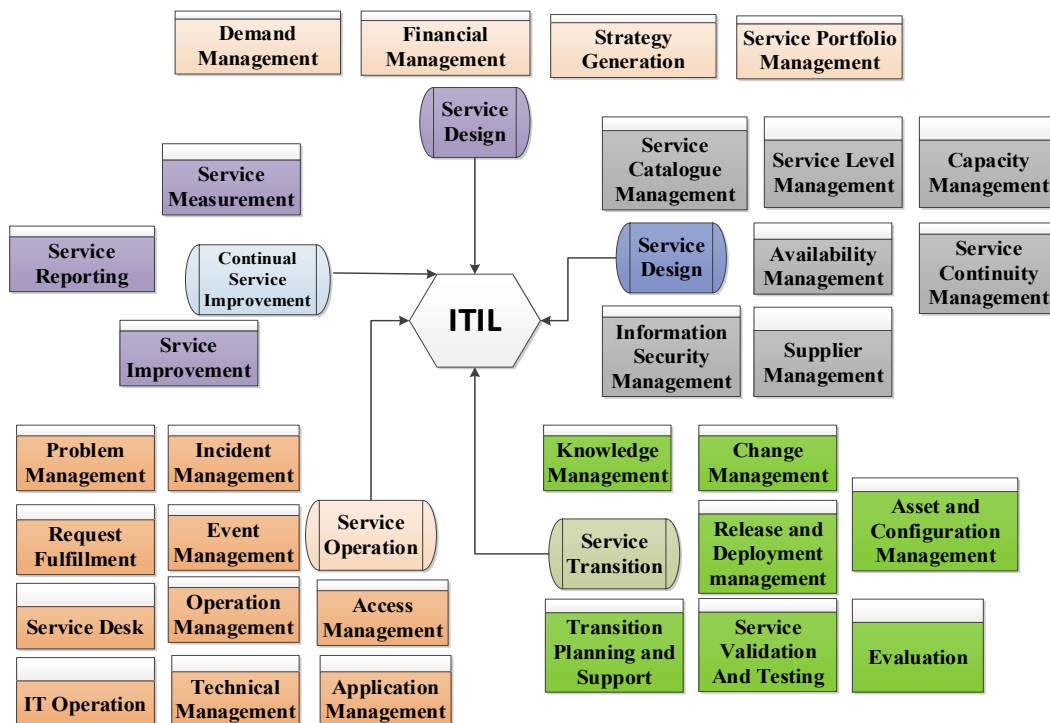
Demand Management

Financial Management

Strategy Generation

Service Portfolio Management

Service Design

Service Catalogue Management

Service Level Management

Capacity Management

Service Measurement

Service Reporting

Continual Service Improvement

Service Design

Availability Management

Service Continuity Management

ITIL

Srvice Improvement

Information Security Management

Supplier Management

Problem Management

Incident Management

Knowledge Management

Change Management

Asset and Configuration Management

Request Fulfillment

Event Management

Service Operation

Service Transition

Release and Deployment management

Service Desk

Operation Management

Access Management

Transition Planning and Support

Service Validation And Testing

Evaluation

IT Operation

Technical Management

Application Management